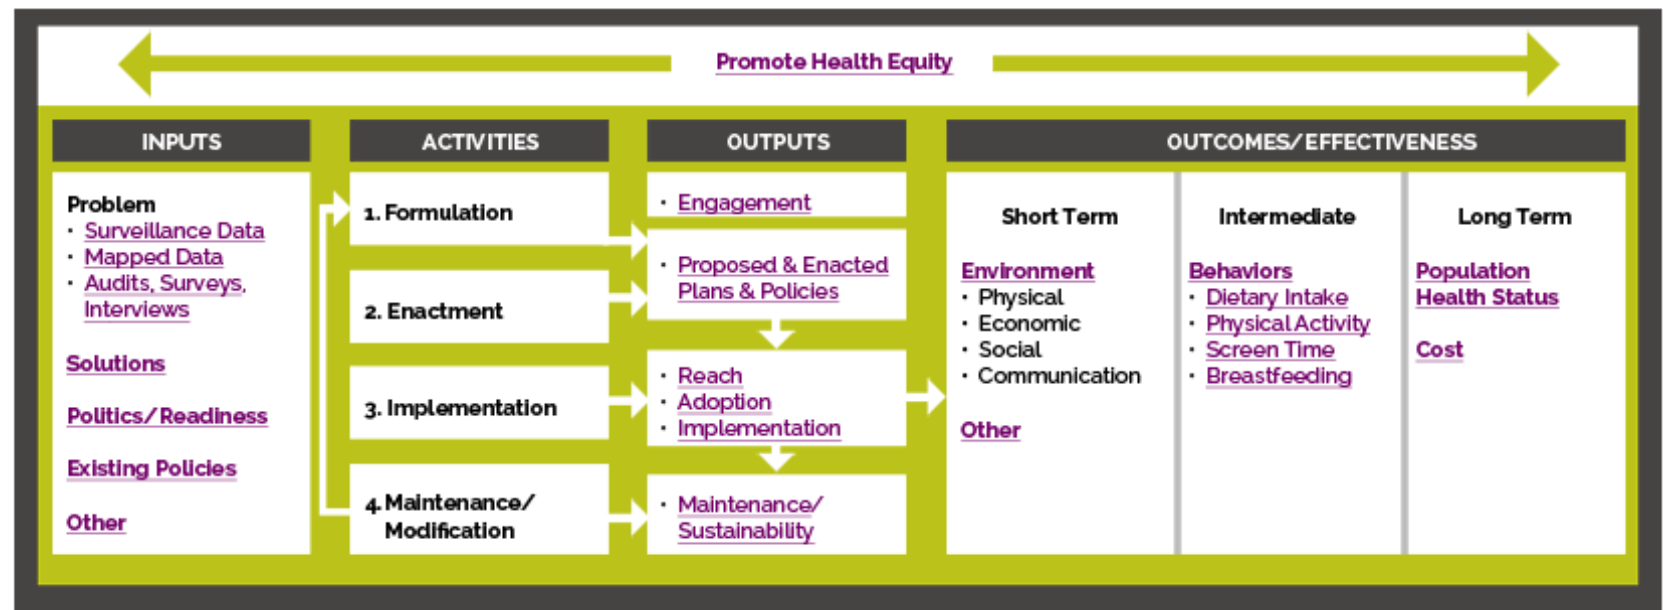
Promote Health Equity

INPUTS

Problem
- Surveillance Data
- Mapped Data
- Audits, Surveys, Interviews

Solutions

Politics/Readiness

Existing Policies

Other

ACTIVITIES

1. Formulation

2. Enactment

3. Implementation

4. Maintenance/ Modification

OUTPUTS

- Engagement

- Proposed & Enacted Plans & Policies

- Reach
- Adoption
- Implementation

- Maintenance/ Sustainability

OUTCOMES/EFFECTIVENESS

Short Term

Environment
- Physical
- Economic
- Social
- Communication

Other

Intermediate

Behaviors
- Dietary Intake
- Physical Activity
- Screen Time
- Breastfeeding

Long Term

Population Health Status

Cost